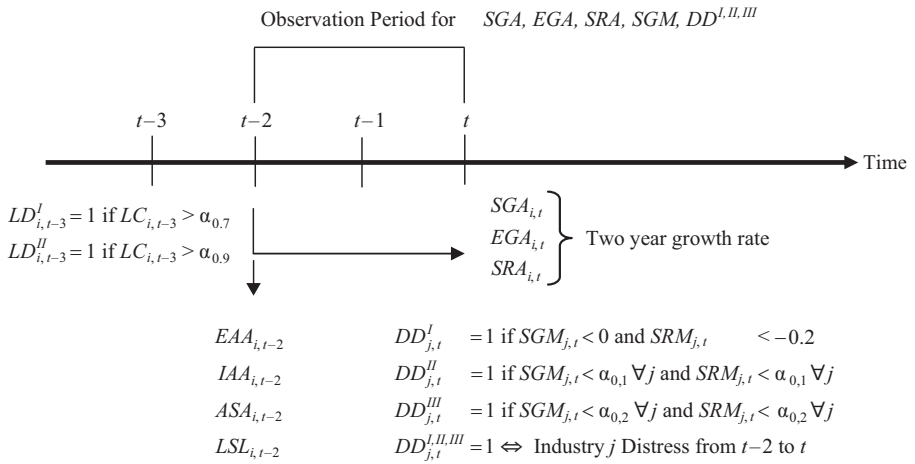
Observation Period for $SGA, EGA, SRA, SGM, DD^{I,II,III}$

$t-3$ $t-2$ $t-1$ $t$

Time

$LD^{I}_{i,t-3} = 1$ if $LC_{i,t-3} > \alpha_{0.7}$

$LD^{II}_{i,t-3} = 1$ if $LC_{i,t-3} > \alpha_{0.9}$

$SGA_{i,t}$
$EGA_{i,t}$
$SRA_{i,t}$
Two year growth rate

$EAA_{i,t-2}$ $DD^{I}_{j,t} = 1$ if $SGM_{j,t} < 0$ and $SRM_{j,t} < -0.2$

$IAA_{i,t-2}$ $DD^{II}_{j,t} = 1$ if $SGM_{j,t} < \alpha_{0,1} \forall j$ and $SRM_{j,t} < \alpha_{0,1} \forall j$

$ASA_{i,t-2}$ $DD^{III}_{j,t} = 1$ if $SGM_{j,t} < \alpha_{0,2} \forall j$ and $SRM_{j,t} < \alpha_{0,2} \forall j$

$LSL_{i,t-2}$ $DD^{I,II,III}_{j,t} = 1 \Leftrightarrow$ Industry $j$ Distress from $t-2$ to $t$